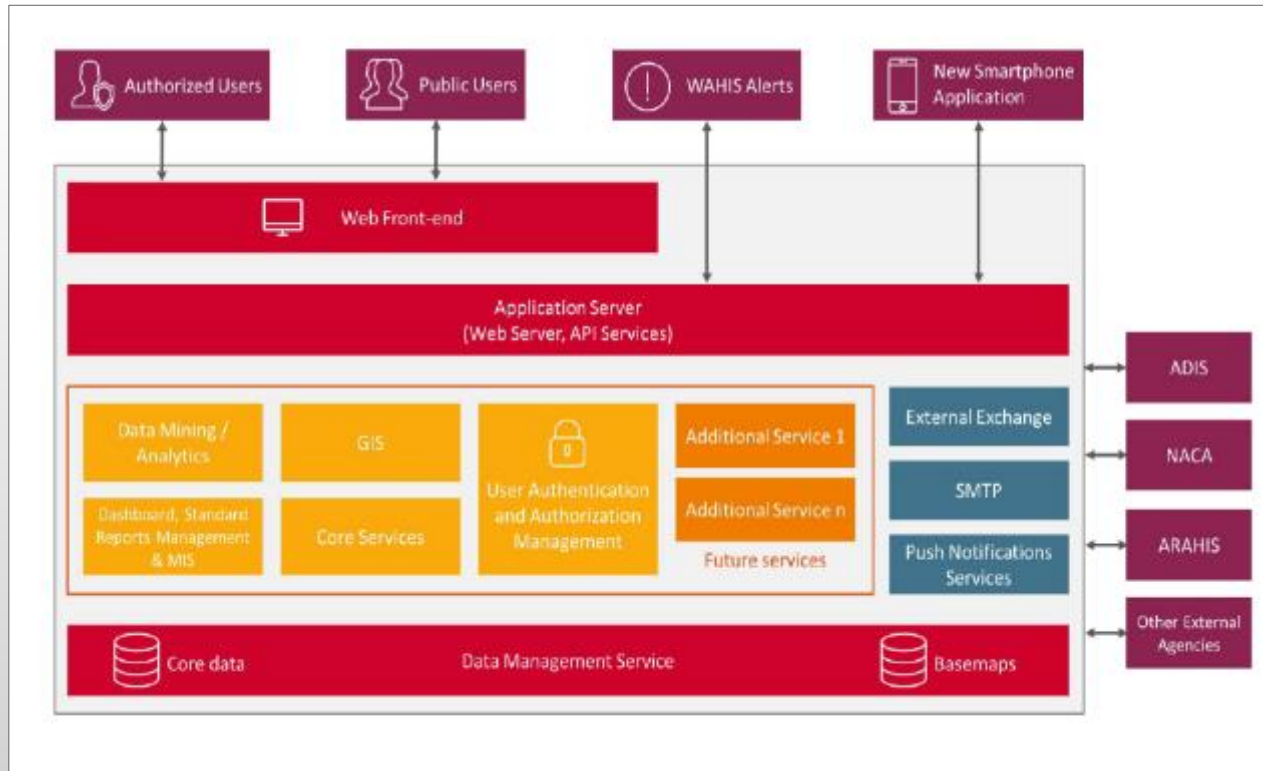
Authorized Users

Public Users

WAHIS Alerts

New Smartphone Application

Web Front-end

Application Server (Web Server, API Services)

Data Mining / Analytics

GIS

User Authentication and Authorization Management

Additional Service 1

Additional Service n

Future services

Dashboard, Standard Reports Management & MIS

Core Services

External Exchange

SMTP

Push Notifications Services

ADIS

NACA

ARAHIS

Other External Agencies

Core data

Data Management Service

Basemaps